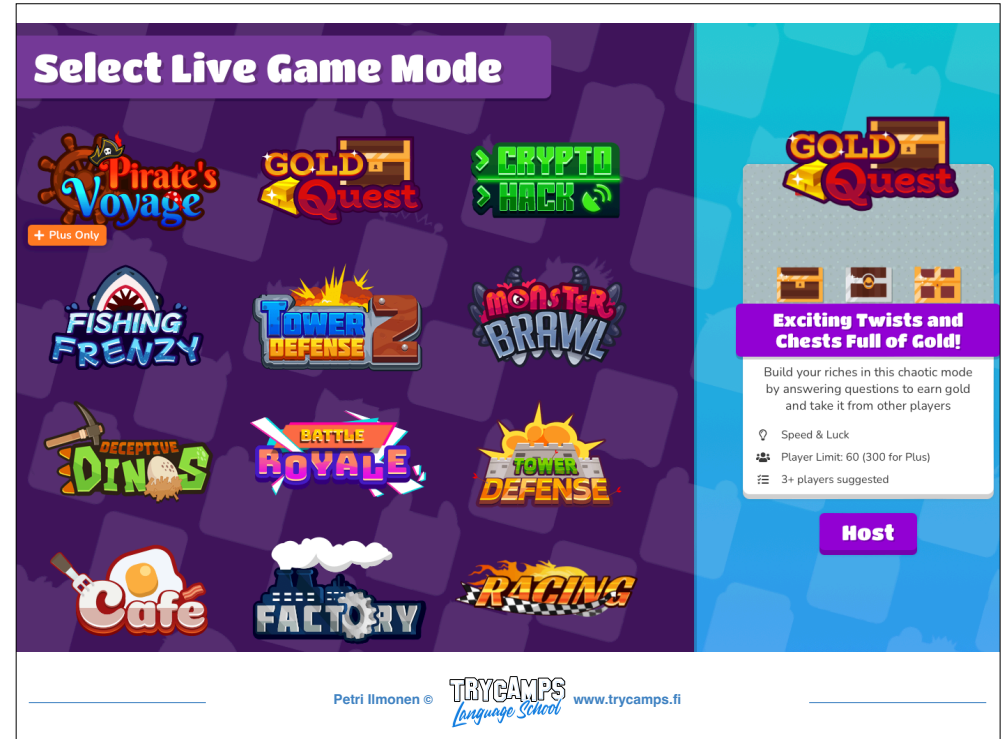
Select Live Game Mode

Pirate's Voyage
+ Plus Only

GOLD Quest

CRYPTO HACK

FISHING FRENZY

TOWER DEFENSE 2

MONSTER BRAWL

DECEPTIVE DINOS

BATTLE ROYALE

TOWER DEFENSE

Café

FACTORY

RACING

GOLD Quest

Exciting Twists and Chests Full of Gold!

Build your riches in this chaotic mode by answering questions to earn gold and take it from other players

Speed & Luck

Player Limit: 60 (300 for Plus)

3+ players suggested

Host

Petri Ilmonen © TRYCAMPS Language School www.trycamps.fi